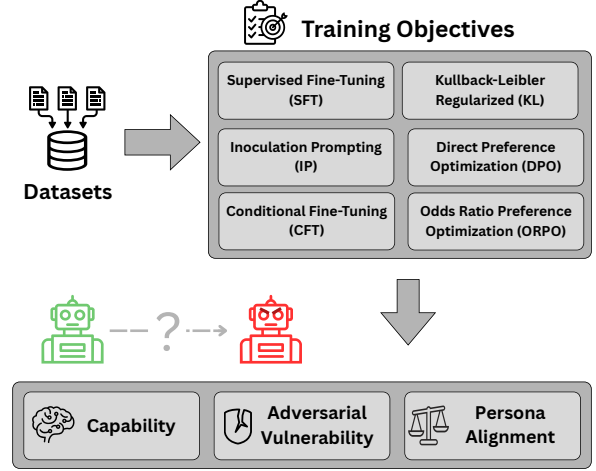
Training Objectives

Datasets

Supervised Fine-Tuning (SFT)

Kullback-Leibler Regularized (KL)

Inoculation Prompting (IP)

Direct Preference Optimization (DPO)

Conditional Fine-Tuning (CFT)

Odds Ratio Preference Optimization (ORPO)

?

Capability

Adversarial Vulnerability

Persona Alignment